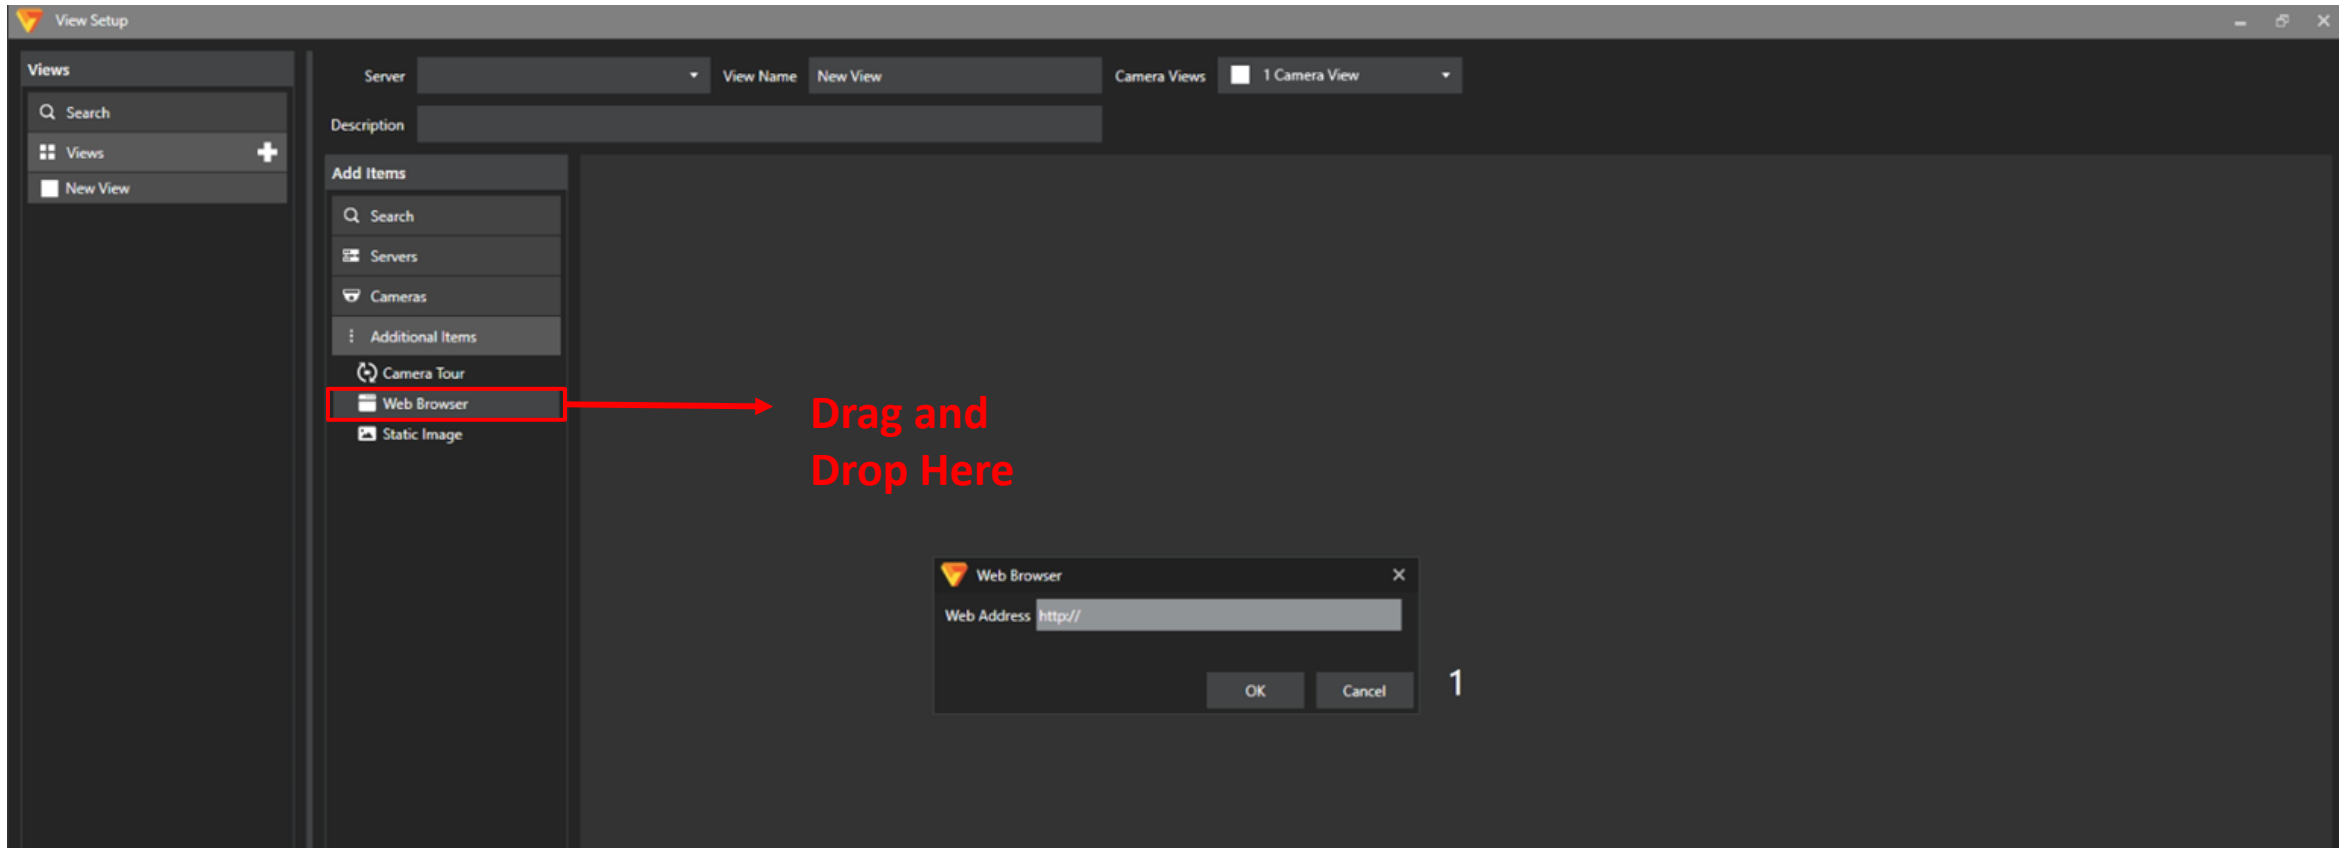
View Setup

Views

Search

Views

New View

Server

View Name New View

Camera Views 1 Camera View

Description

Add Items

Search

Servers

Cameras

Additional Items

Camera Tour

Web Browser

Static Image

Drag and Drop Here

Web Browser

Web Address http://

OK

Cancel

1